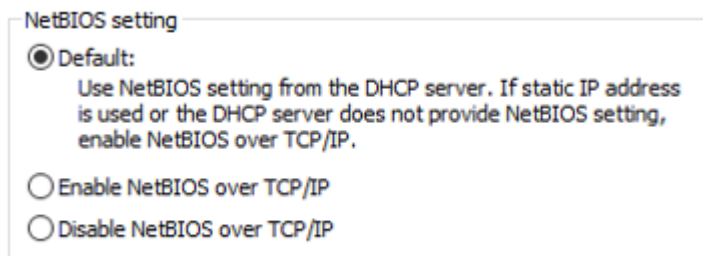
NetBIOS setting

Default:
Use NetBIOS setting from the DHCP server. If static IP address is used or the DHCP server does not provide NetBIOS setting, enable NetBIOS over TCP/IP.

Enable NetBIOS over TCP/IP

Disable NetBIOS over TCP/IP